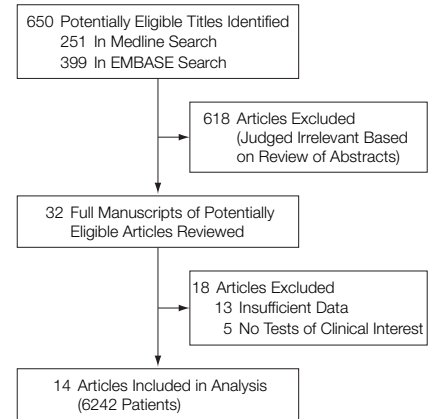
650 Potentially Eligible Titles Identified
251 In Medline Search
399 In EMBASE Search

618 Articles Excluded
(Judged Irrelevant Based on Review of Abstracts)

32 Full Manuscripts of Potentially Eligible Articles Reviewed

18 Articles Excluded
13 Insufficient Data
5 No Tests of Clinical Interest

14 Articles Included in Analysis
(6242 Patients)